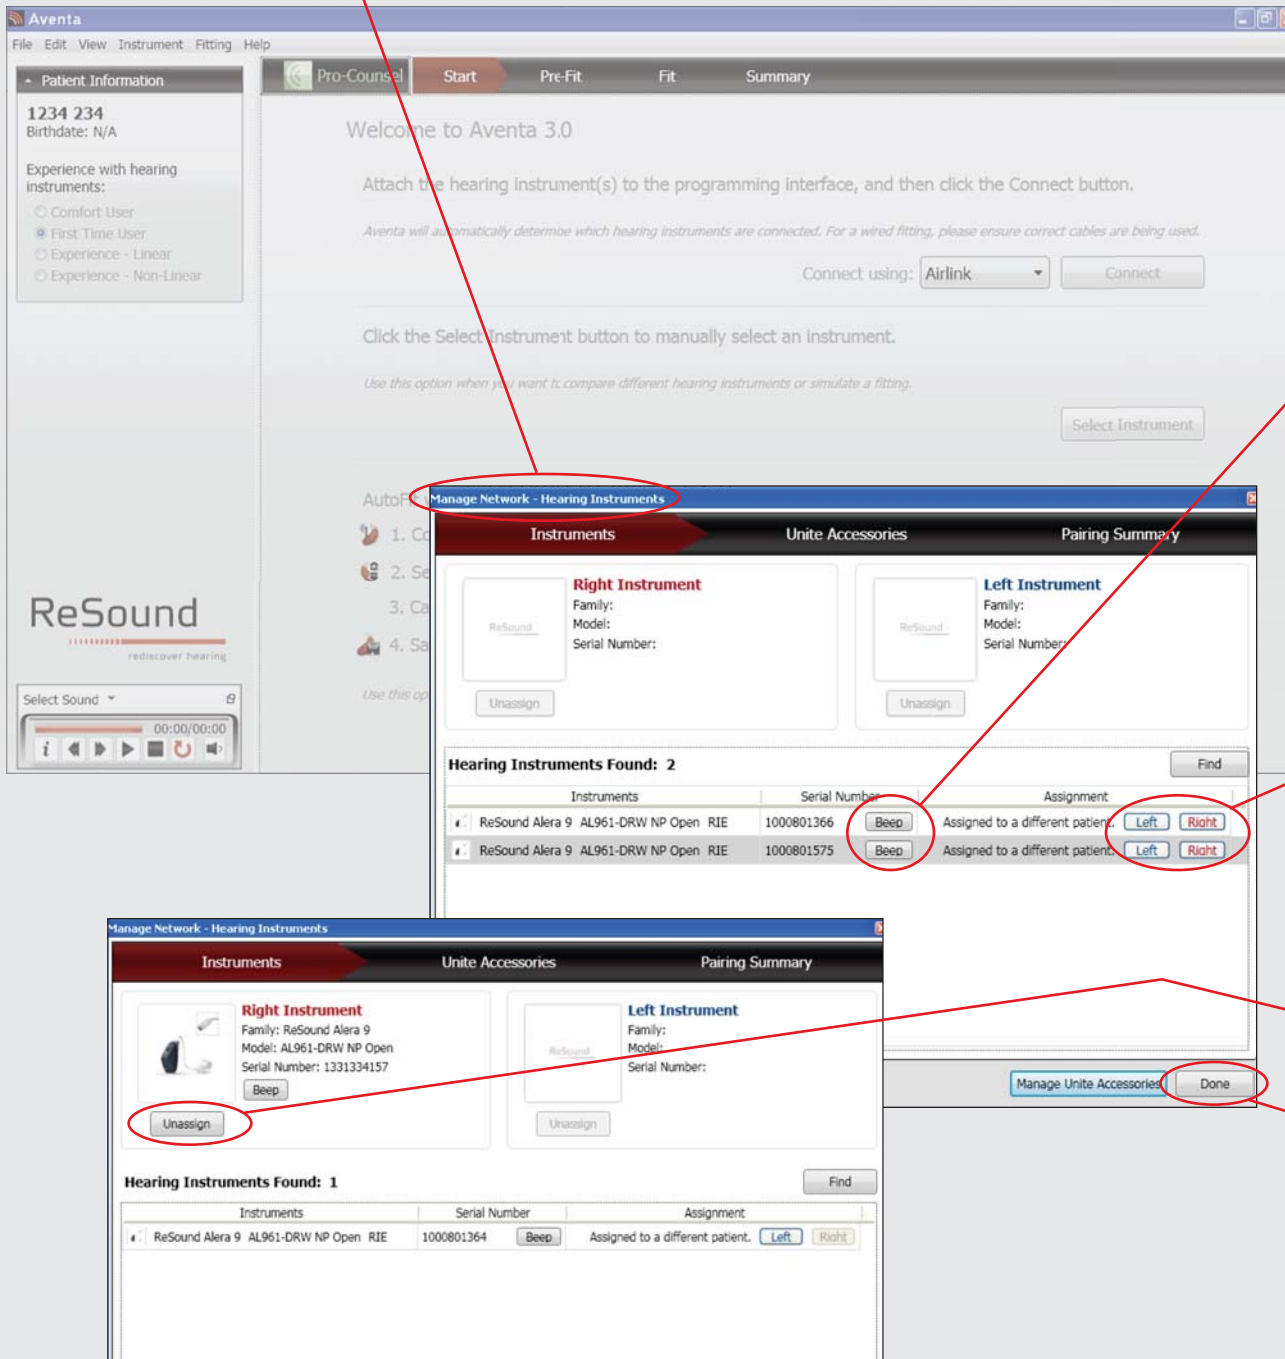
Aventa

File Edit View Instrument Fitting Help

Patient Information

1234 234
Birthdate: N/A

Experience with hearing instruments:
Comfort User
First Time User
Experience - Linear
Experience - Non-Linear

ReSound
rediscover hearing

Select Sound
00:00/00:00

Pro-Counsel Start Pre-Fit Fit Summary

Welcome to Aventa 3.0

Attach the hearing instrument(s) to the programming interface, and then click the Connect button.

Aventa will automatically determine which hearing instruments are connected. For a wired fitting, please ensure correct cables are being used.

Connect using: Airlink Connect

Click the Select Instrument button to manually select an instrument.

Use this option when you want to compare different hearing instruments or simulate a fitting.

Select Instrument

AutoF
1. Co
2. Se
3. Ca
4. Sa
Use this op

Manage Network - Hearing Instruments

Instruments Unite Accessories Pairing Summary

Right Instrument
Family:
Model:
Serial Number:
Unassign

Left Instrument
Family:
Model:
Serial Number:
Unassign

Hearing Instruments Found: 2 Find

| Instruments | Serial Number | | Assignment |
|---|---|---|---|
| ReSound Alera 9 AL961-DRW NP Open RIE | 1000801366 | Beep | Assigned to a different patient. Left Right |
| ReSound Alera 9 AL961-DRW NP Open RIE | 1000801575 | Beep | Assigned to a different patient. Left Right |

Manage Unite Accessories Done

Manage Network - Hearing Instruments

Instruments Unite Accessories Pairing Summary

Right Instrument
Family: ReSound Alera 9
Model: AL961-DRW NP Open
Serial Number: 1331334157
Beep
Unassign

Left Instrument
Family:
Model:
Serial Number:
Unassign

Hearing Instruments Found: 1 Find

| Instruments | Serial Number | | Assignment |
|---|---|---|---|
| ReSound Alera 9 AL961-DRW NP Open RIE | 1000801364 | Beep | Assigned to a different patient. Left Right |